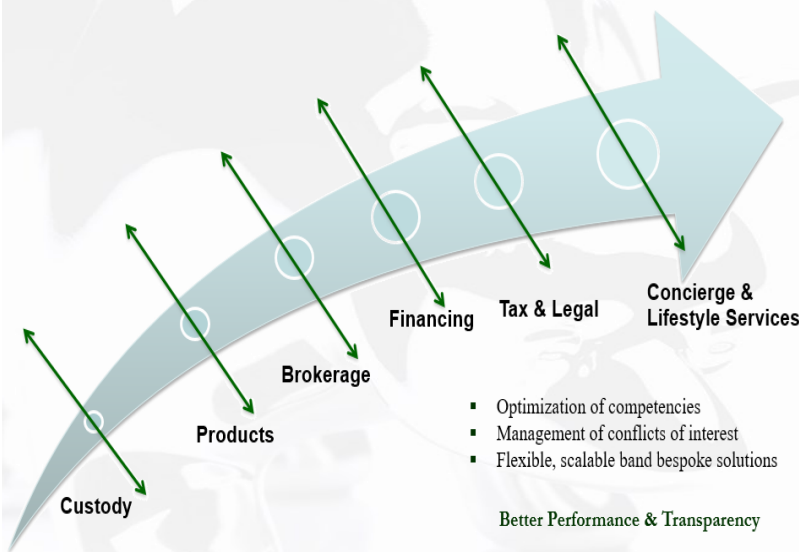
Custody

Products

Brokerage

Financing

Tax & Legal

Concierge & Lifestyle Services

- Optimization of competencies
- Management of conflicts of interest
- Flexible, scalable band bespoke solutions

Better Performance & Transparency